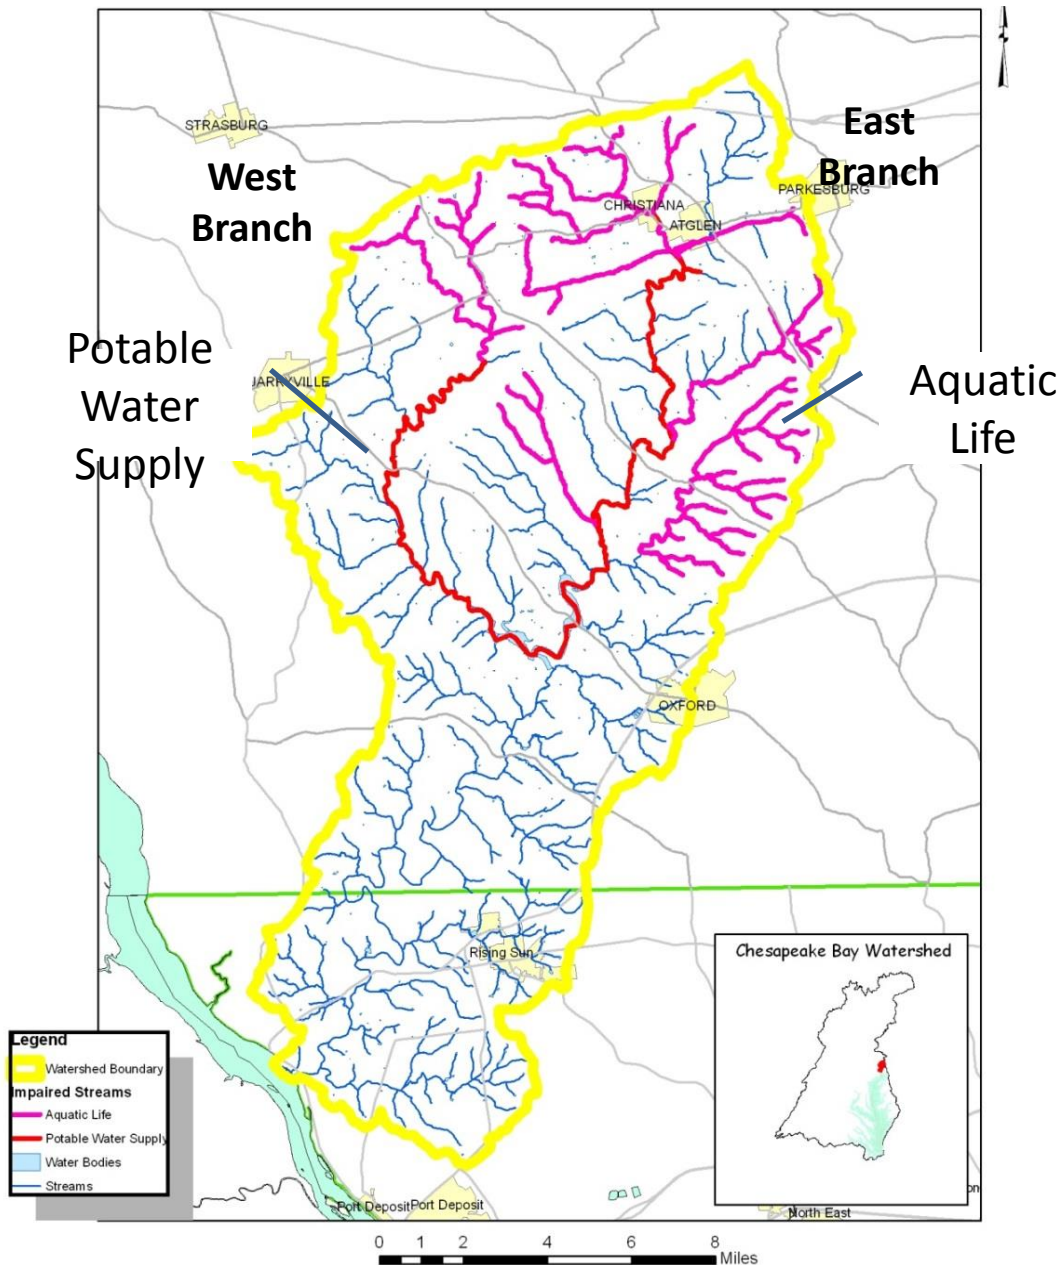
STRASBURG

West Branch

East Branch

PARKESBURG

CHRISTIANA

ATGLEN

Potable Water Supply

QUARRYVILLE

Aquatic Life

OXFORD

Rising Sun

Chesapeake Bay Watershed

Legend
Watershed Boundary
Impaired Streams
Aquatic Life
Potable Water Supply
Water Bodies
Streams

Port Deposit Port Deposit

North East

0 1 2 4 6 8 Miles